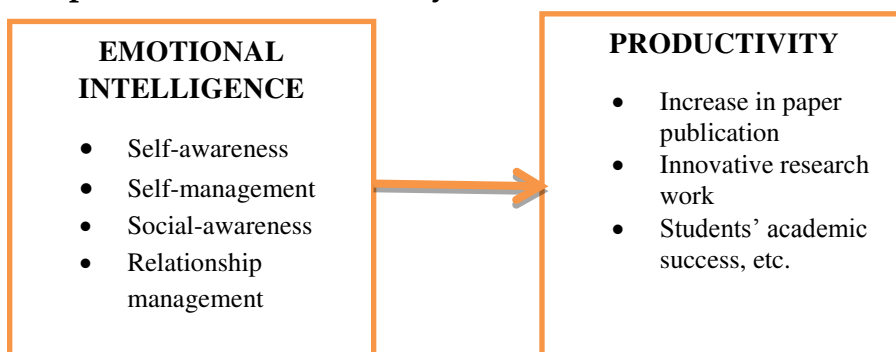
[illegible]

EMOTIONAL INTELLIGENCE

- Self-awareness
- Self-management
- Social-awareness
- Relationship management

PRODUCTIVITY

- Increase in paper publication
- Innovative research work
- Students' academic success, etc.